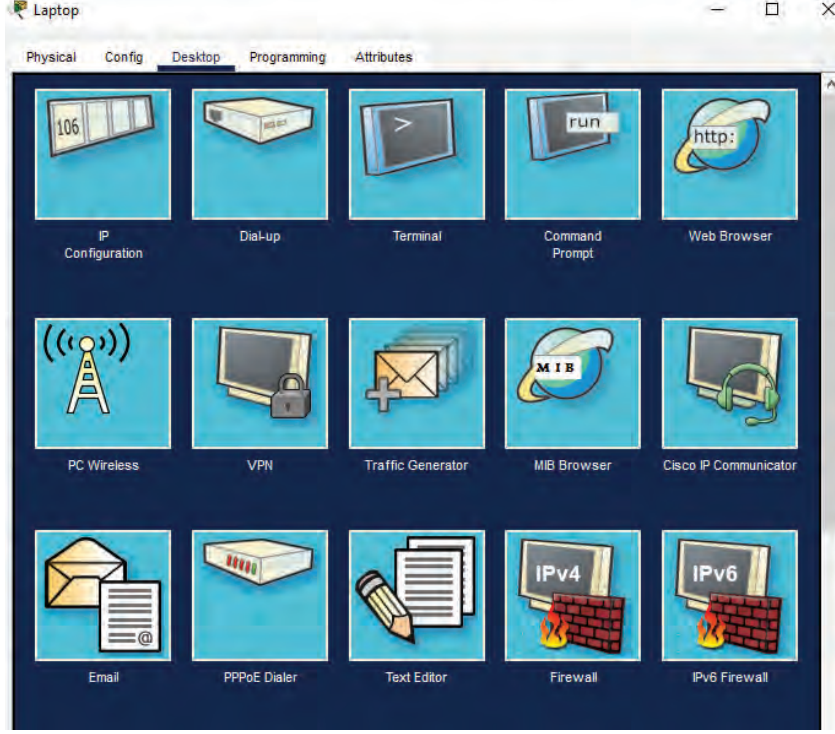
Laptop

Physical Config Desktop Programming Attributes

106

IP Configuration

Dial-up

>

Terminal

run

Command Prompt

http:

Web Browser

PC Wireless

VPN

Traffic Generator

MIB

MIB Browser

Cisco IP Communicator

@

Email

PPPoE Dialer

Text Editor

IPv4

Firewall

IPv6

IPv6 Firewall